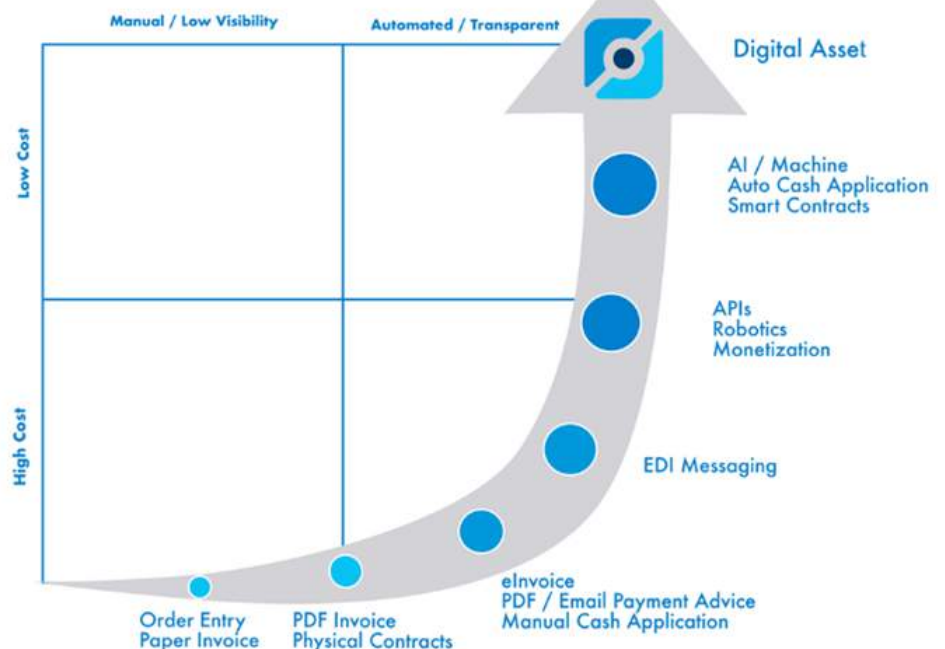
Manual / Low Visibility

Automated / Transparent

Digital Asset

Low Cost

High Cost

AI / Machine
Auto Cash Application
Smart Contracts

APIs
Robotics
Monetization

EDI Messaging

eInvoice
PDF / Email Payment Advice
Manual Cash Application

Order Entry
Paper Invoice

PDF Invoice
Physical Contracts